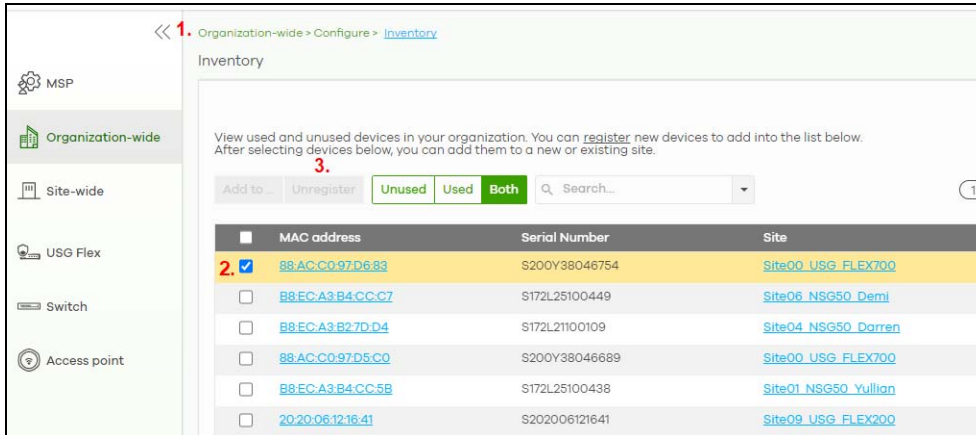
« 1. Organization-wide > Configure > Inventory

Inventory

MSP

Organization-wide

Site-wide

USG Flex

Switch

Access point

View used and unused devices in your organization. You can register new devices to add into the list below. After selecting devices below, you can add them to a new or existing site.

3.

Add to ... Unregister Unused Used Both Search...

1

| | MAC address | Serial Number | Site |
|---|---|---|---|
| 2. ☑ | 88:AC:C0:97:D6:83 | S200Y38046754 | Site00_USG_FLEX700 |
| ☐ | B8:EC:A3:B4:CC:C7 | S172L25100449 | Site06_NSG50_Demi |
| ☐ | B8:EC:A3:B2:7D:D4 | S172L21100109 | Site04_NSG50_Darren |
| ☐ | 88:AC:C0:97:D5:C0 | S200Y38046689 | Site00_USG_FLEX700 |
| ☐ | B8:EC:A3:B4:CC:5B | S172L25100438 | Site01_NSG50_Yullian |
| ☐ | 20:20:06:12:16:41 | S202006121641 | Site09_USG_FLEX200 |